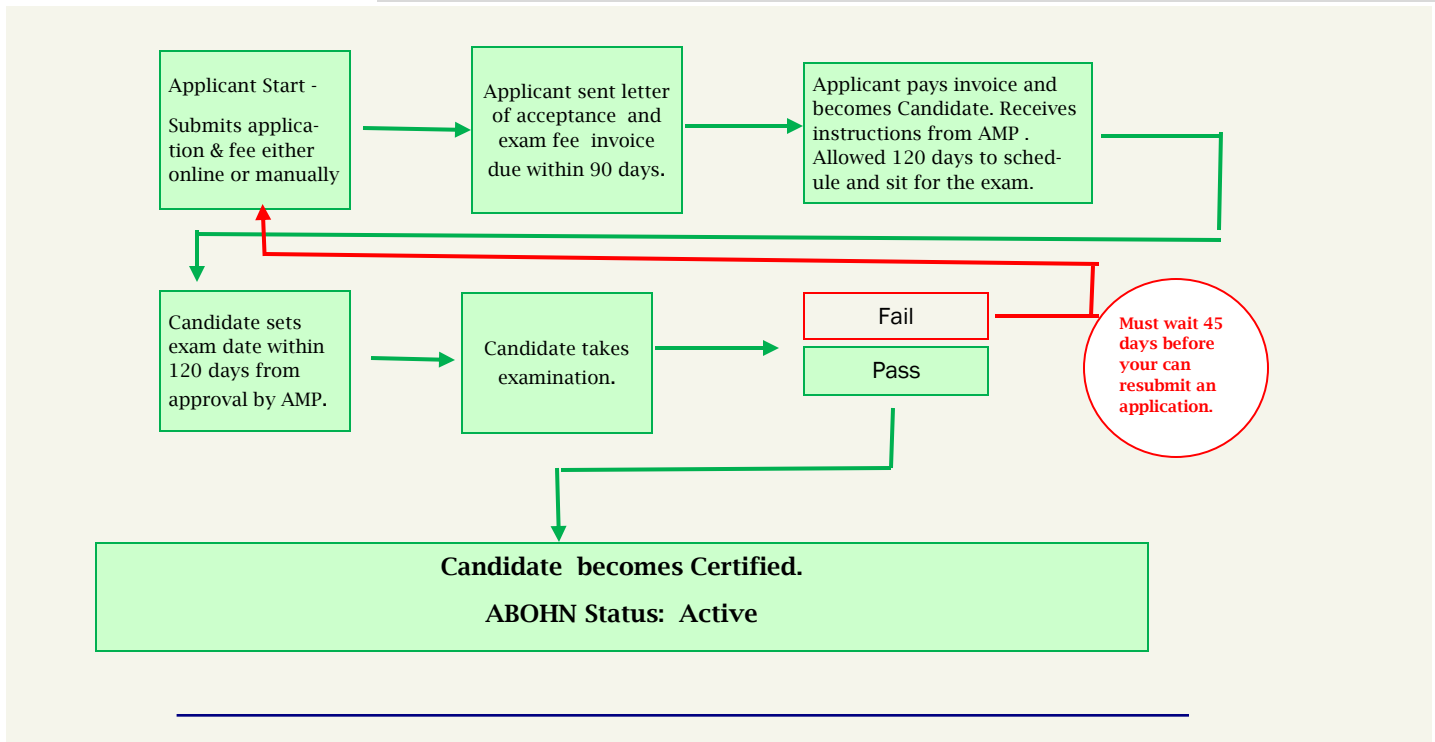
Applicant Start -

Submits application & fee either online or manually

Applicant sent letter of acceptance and exam fee invoice due within 90 days.

Applicant pays invoice and becomes Candidate. Receives instructions from AMP . Allowed 120 days to schedule and sit for the exam.

Candidate sets exam date within 120 days from approval by AMP.

Candidate takes examination.

Fail

Pass

Must wait 45 days before your can resubmit an application.

Candidate becomes Certified.

ABOHN Status: Active